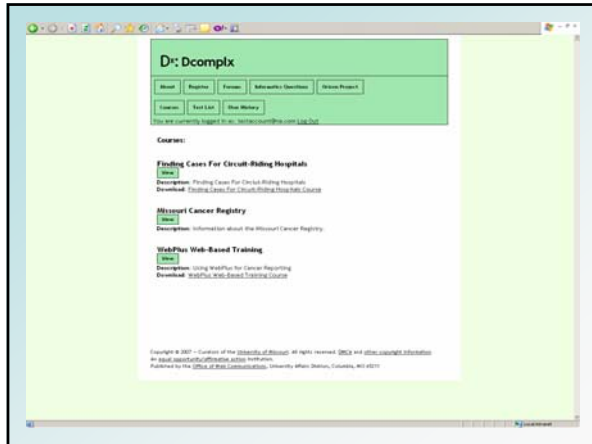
D: Dcomplx

About | Registry | Forums | Informatics Questions | Orison Project

Courses | Test List | View History

You are currently logged in as: testaccount@mo.com Log Out

Courses:

Finding Cases For Circuit-Riding Hospitals

View

Description: Finding Cases For Circuit-Riding Hospitals

Download: Finding Cases For Circuit-Riding Hospitals Course

Missouri Cancer Registry

View

Description: Information about the Missouri Cancer Registry.

WebPlus Web-Based Training

View

Description: Using WebPlus for Cancer Reporting

Download: WebPlus Web-Based Training Course

Copyright © 2007 — Curators of the University of Missouri. All rights reserved. DMCA and other copyright information. An equal opportunity/affirmative action institution. Published by the Office of Web Communication, University Affairs Division, Columbia, MO 65211